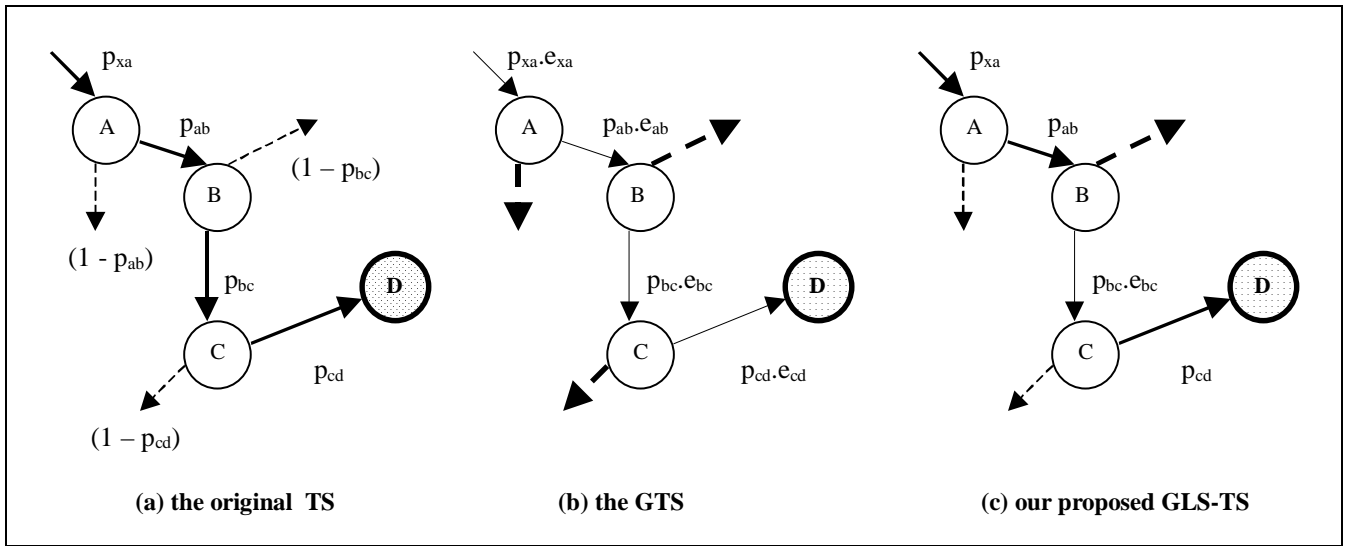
$p_{xa}$

A

$p_{ab}$

$(1 – p_{bc})$

B

$(1 - p_{ab})$

$p_{bc}$

D

C

$p_{cd}$

$(1 – p_{cd})$

(a) the original TS

$p_{xa}.e_{xa}$

A

$p_{ab}.e_{ab}$

B

$p_{bc}.e_{bc}$

D

C

$p_{cd}.e_{cd}$

(b) the GTS

$p_{xa}$

A

$p_{ab}$

B

$p_{bc}.e_{bc}$

D

C

$p_{cd}$

(c) our proposed GLS-TS